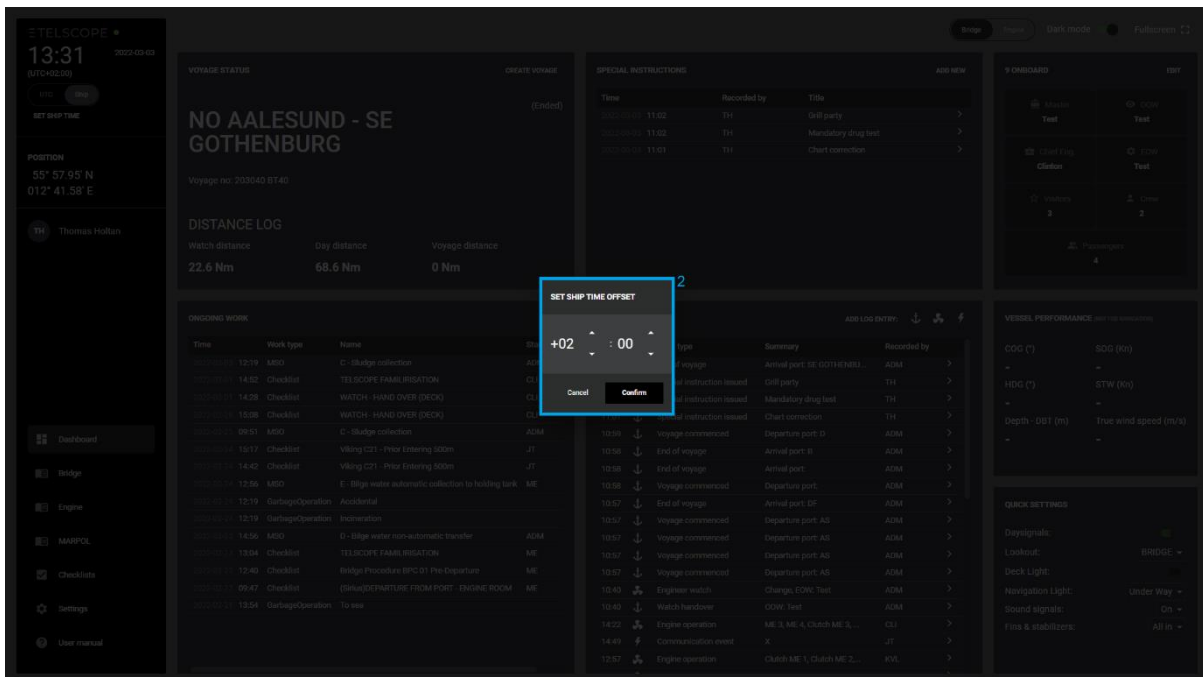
TELSCOPE
13:31 2022-03-03
(UTC+02:00)
UTC Ship
SET SHIP TIME
POSITION
55° 57.95' N
012° 41.58' E
TH Thomas Holtan

Dashboard
Bridge
Engine
MARPOL
Checklists
Settings
User manual

Bridge Engine Dark mode Fullscreen

VOYAGE STATUS CREATE VOYAGE
(Ended)
NO AALESUND - SE GOTHENBURG
Voyage no: 203040 BT40

DISTANCE LOG
Watch distance Day distance Voyage distance
22.6 Nm 68.6 Nm 0 Nm

SPECIAL INSTRUCTIONS ADD NEW
| Time | Recorded by | Title |
|---|---|---|
| 11:02 | TH | Grill party |
| 11:02 | TH | Mandatory drug test |
| 11:01 | TH | Chart correction |

9 ONBOARD EDIT
Master Test
OOW Test
Chief Eng Clinton
C/Eng Test
Visitors 2
Crew 2
Passengers 4

ONGOING WORK
| Time | Work type | Name |
|---|---|---|
| 12:19 | MSO | C - Sludge collection |
| 14:52 | Checklist | TELSCOPE FAMILIRISATION |
| 14:28 | Checklist | WATCH - HAND OVER (DECK) |
| 13:08 | Checklist | WATCH - HAND OVER (DECK) |
| 09:51 | MSO | C - Sludge collection |
| 15:17 | Checklist | Viking C21 - Prior Entering 500m |
| 14:42 | Checklist | Viking C21 - Prior Entering 500m |
| 12:56 | MSO | E - Bilge water automatic collection to holding tank |
| 12:19 | GarbageOperation | Accidental |
| 12:19 | GarbageOperation | Incineration |
| 14:56 | MSO | D - Bilge water non-automatic transfer |
| 13:04 | Checklist | TELSCOPE FAMILIRISATION |
| 12:40 | Checklist | Bridge Procedure BPC 01 Pre-Departure |
| 09:47 | Checklist | (Sirius)DEPARTURE FROM PORT - ENGINE ROOM |
| 13:54 | GarbageOperation | To sea |

SET SHIP TIME OFFSET
+02 : 00
Cancel Confirm
2

ADD LOG ENTRY:
| | type | Summary | Recorded by |
|---|---|---|---|
| | End of voyage | Arrival port: SE GOTHENBU... | ADM |
| | Special instruction issued | Grill party | TH |
| | Special instruction issued | Mandatory drug test | TH |
| | Special instruction issued | Chart correction | TH |
| 10:59 | Voyage commenced | Departure port: D | ADM |
| 10:58 | End of voyage | Arrival port: R | ADM |
| 10:58 | End of voyage | Arrival port: | ADM |
| 10:58 | Voyage commenced | Departure port: | ADM |
| 10:57 | End of voyage | Arrival port: DF | ADM |
| 10:57 | Voyage commenced | Departure port: AS | ADM |
| 10:57 | Voyage commenced | Departure port: AS | ADM |
| 10:57 | Voyage commenced | Departure port: AS | ADM |
| 10:57 | Voyage commenced | Departure port: AS | ADM |
| 10:49 | Engineer watch | Change, EOW: Test | ADM |
| 10:40 | Watch handover | OOW: Test | ADM |
| 14:22 | Engine operation | Clutch ME 3, ME 4, Clutch ME 3,... | CLI |
| 14:43 | Communication event | X | JT |
| 12:57 | Engine operation | Clutch ME 1, Clutch ME 2,... | KVL |

VESSEL PERFORMANCE
COG (°) SOG (Kn)
HDG (°) STW (Kn)
Depth - DBT (m) True wind speed (m/s)

QUICK SETTINGS
Daysignals:
Lookout: BRIDGE
Deck Light:
Navigation Light: Under Way
Sound signals: On
Fins & stabilizers: All In